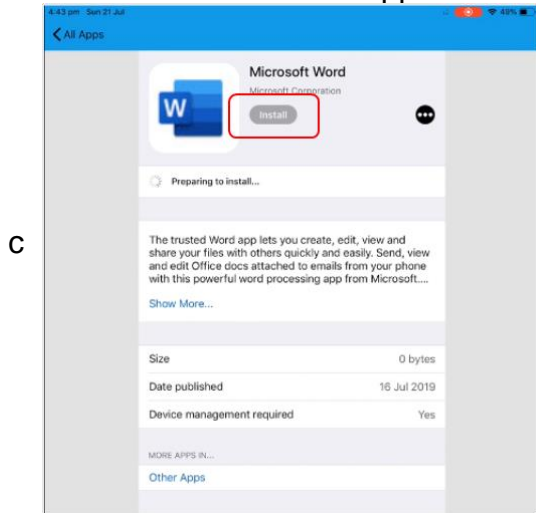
4:43 pm Sun 21 Jul

49%

All Apps

Microsoft Word

Microsoft Corporation

Install

Preparing to install...

c

The trusted Word app lets you create, edit, view and share your files with others quickly and easily. Send, view and edit Office docs attached to emails from your phone with this powerful word processing app from Microsoft....

Show More...

| Size | 0 bytes |
|---|---|
| Date published | 16 Jul 2019 |
| Device management required | Yes |

MORE APPS IN...

Other Apps